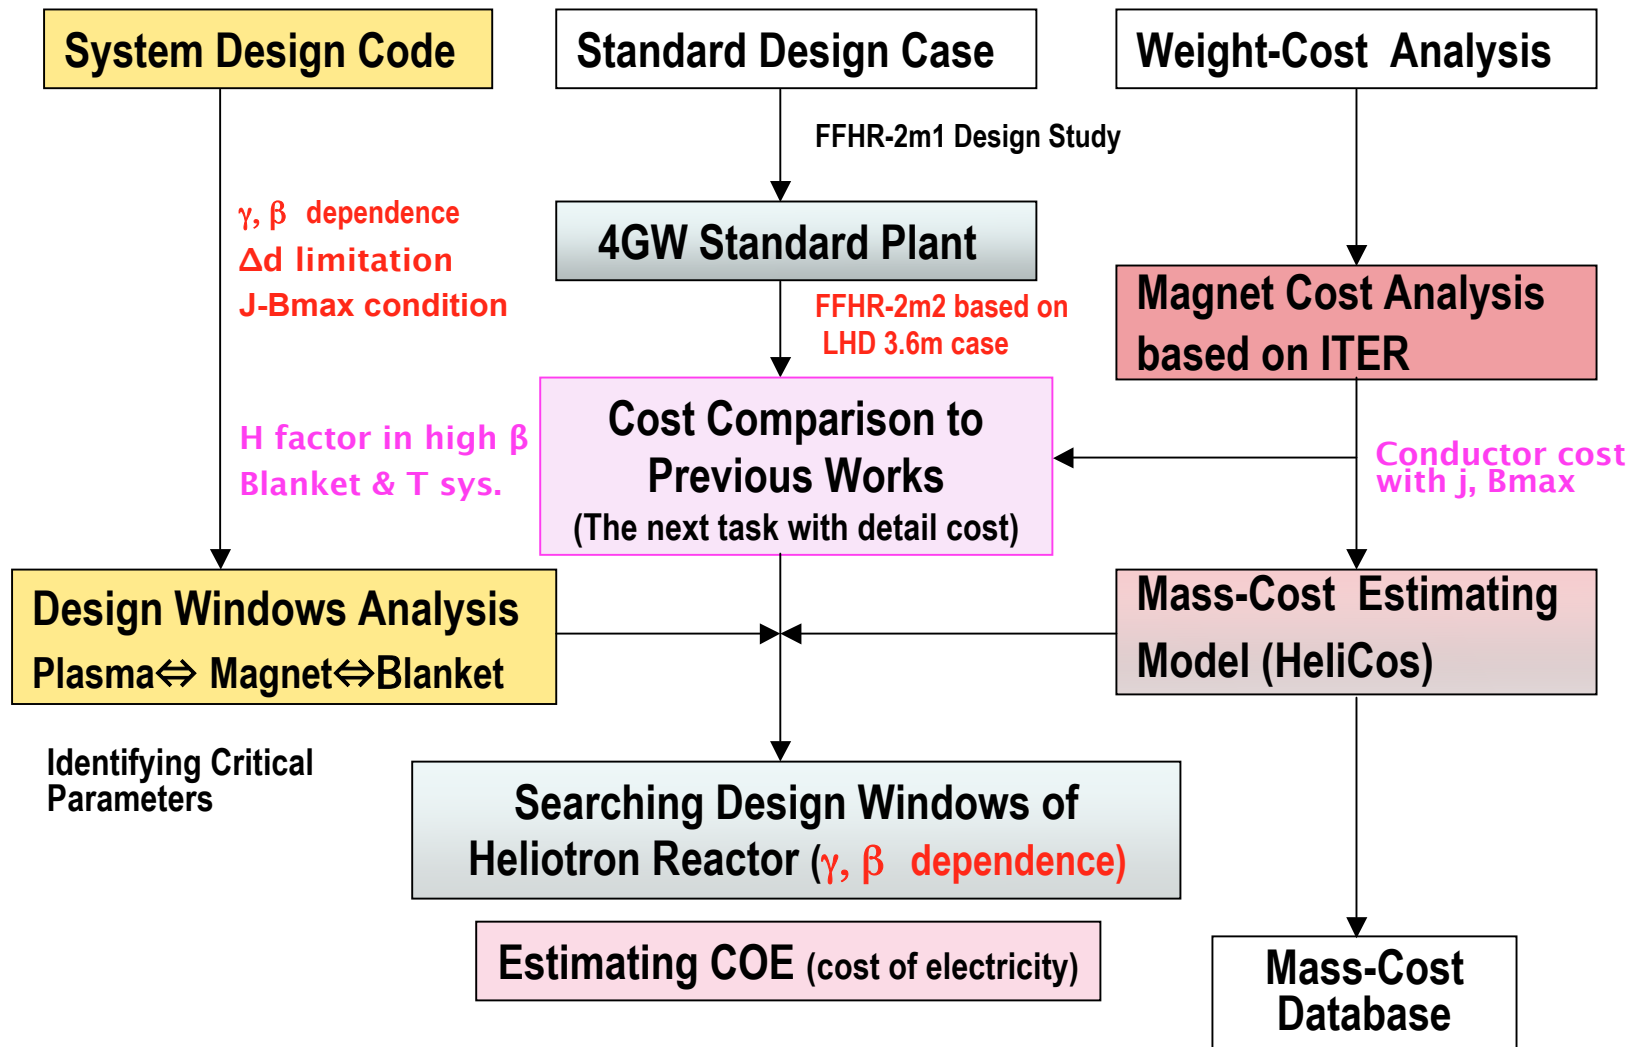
System Design Code

Standard Design Case

Weight-Cost Analysis

FFHR-2m1 Design Study

$\gamma$, $\beta$ dependence
$\Delta$d limitation
J-Bmax condition

4GW Standard Plant

FFHR-2m2 based on LHD 3.6m case

Magnet Cost Analysis based on ITER

H factor in high $\beta$
Blanket & T sys.

Cost Comparison to Previous Works
(The next task with detail cost)

Conductor cost with j, Bmax

Design Windows Analysis
Plasma⇔ Magnet⇔Blanket

Mass-Cost Estimating Model (HeliCos)

Identifying Critical Parameters

Searching Design Windows of Heliotron Reactor ($\gamma$, $\beta$ dependence)

Estimating COE (cost of electricity)

Mass-Cost Database